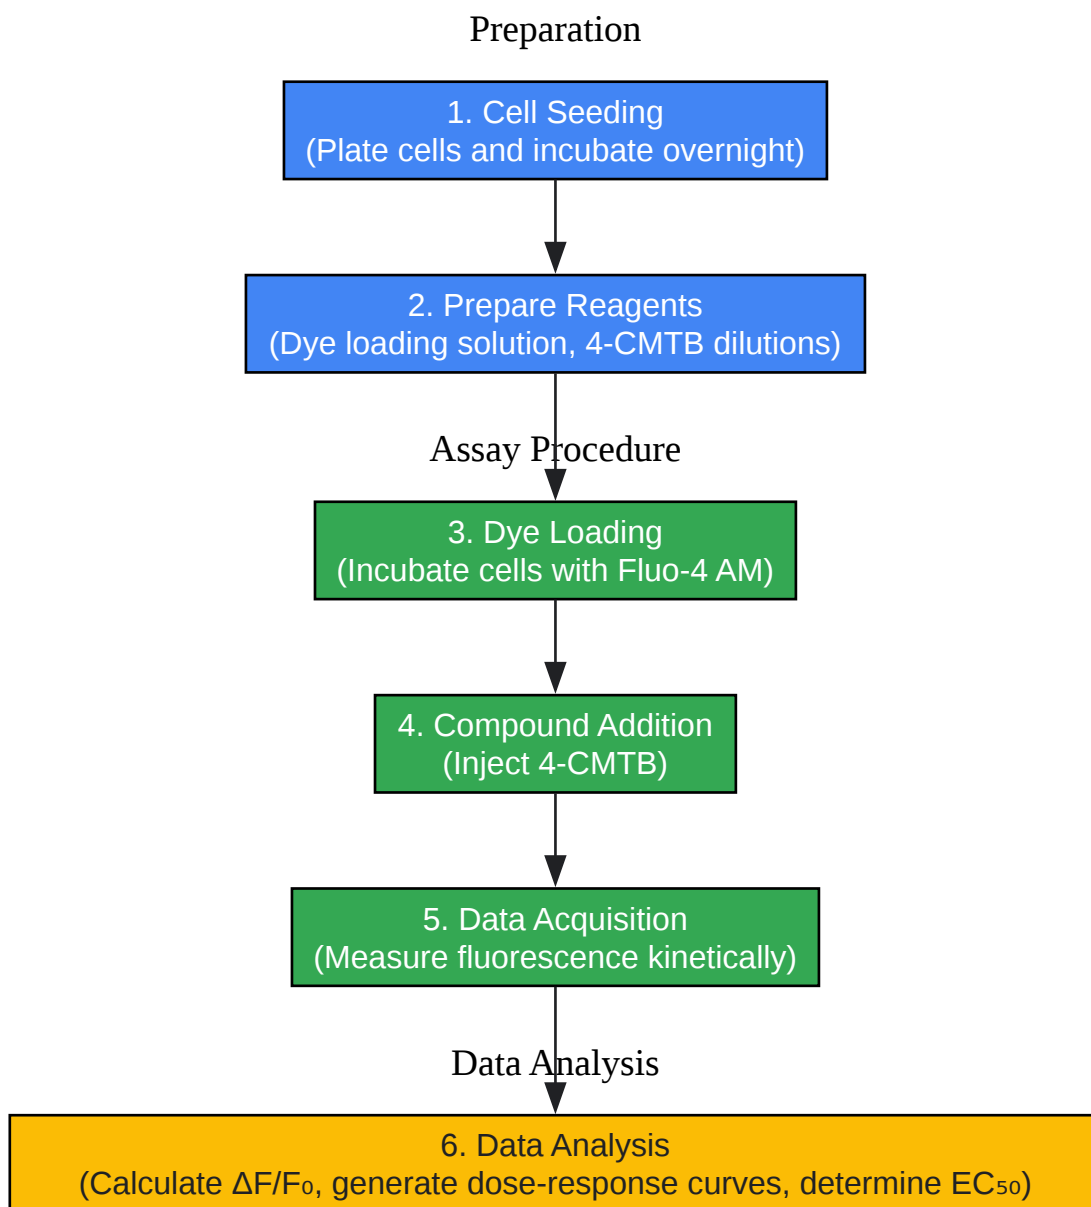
Preparation

1. Cell Seeding
(Plate cells and incubate overnight)

2. Prepare Reagents
(Dye loading solution, 4-CMTB dilutions)

Assay Procedure

3. Dye Loading
(Incubate cells with Fluo-4 AM)

4. Compound Addition
(Inject 4-CMTB)

5. Data Acquisition
(Measure fluorescence kinetically)

Data Analysis

6. Data Analysis
(Calculate $\Delta F/F_0$, generate dose-response curves, determine $EC_{50}$)